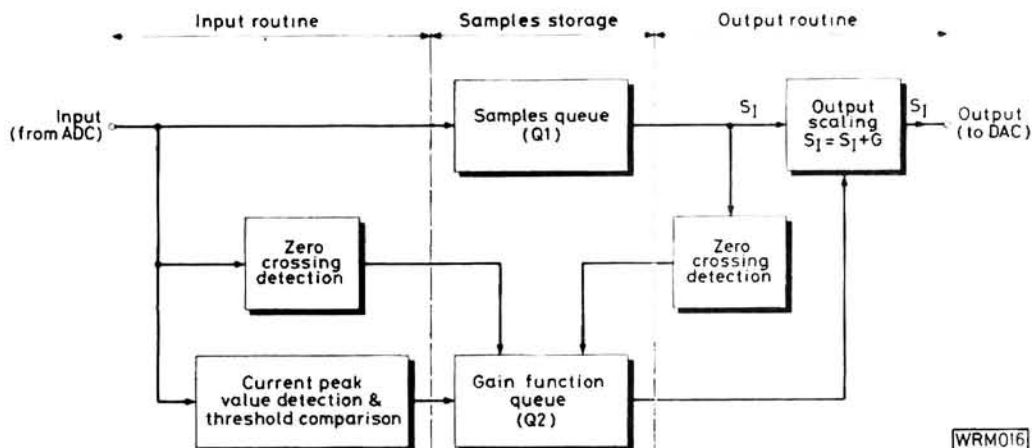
Input routine

Samples storage

Output routine

Input (from ADC)

Samples queue (Q1)

$S_I$

Output scaling $S_I = S_I + G$

$S_I$

Output (to DAC)

Zero crossing detection

Zero crossing detection

Current peak value detection & threshold comparison

Gain function queue (Q2)

WRM016